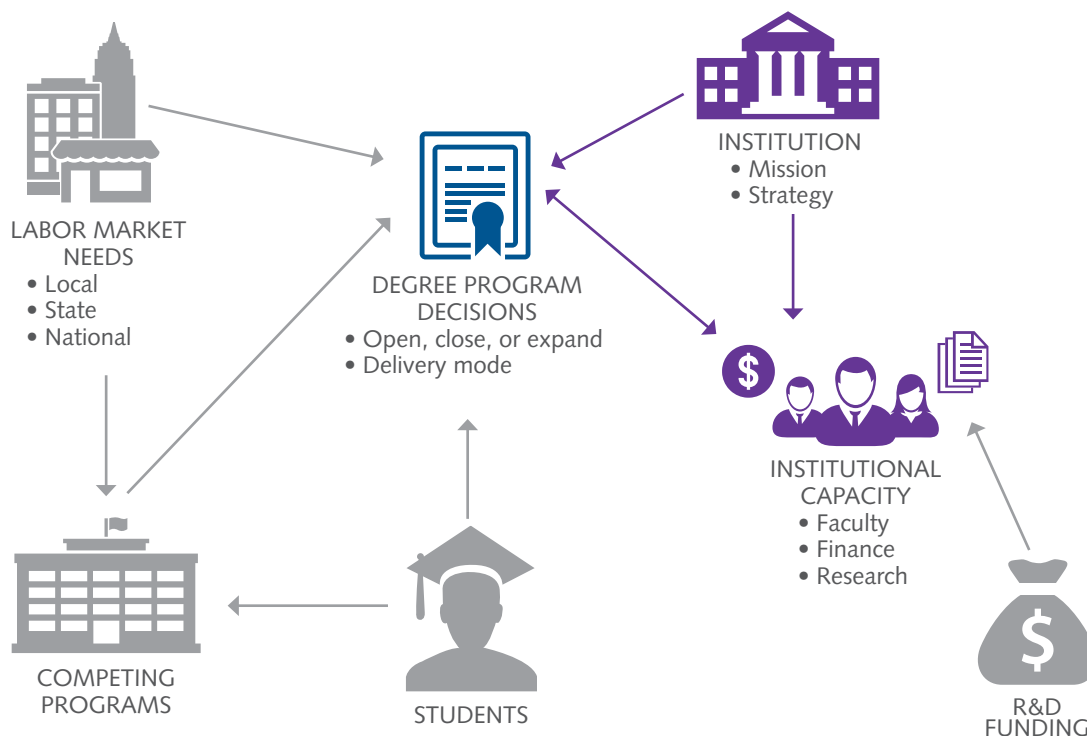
LABOR MARKET NEEDS
• Local
• State
• National

DEGREE PROGRAM DECISIONS
• Open, close, or expand
• Delivery mode

INSTITUTION
• Mission
• Strategy

$

INSTITUTIONAL CAPACITY
• Faculty
• Finance
• Research

COMPETING PROGRAMS

STUDENTS

$

R&D FUNDING